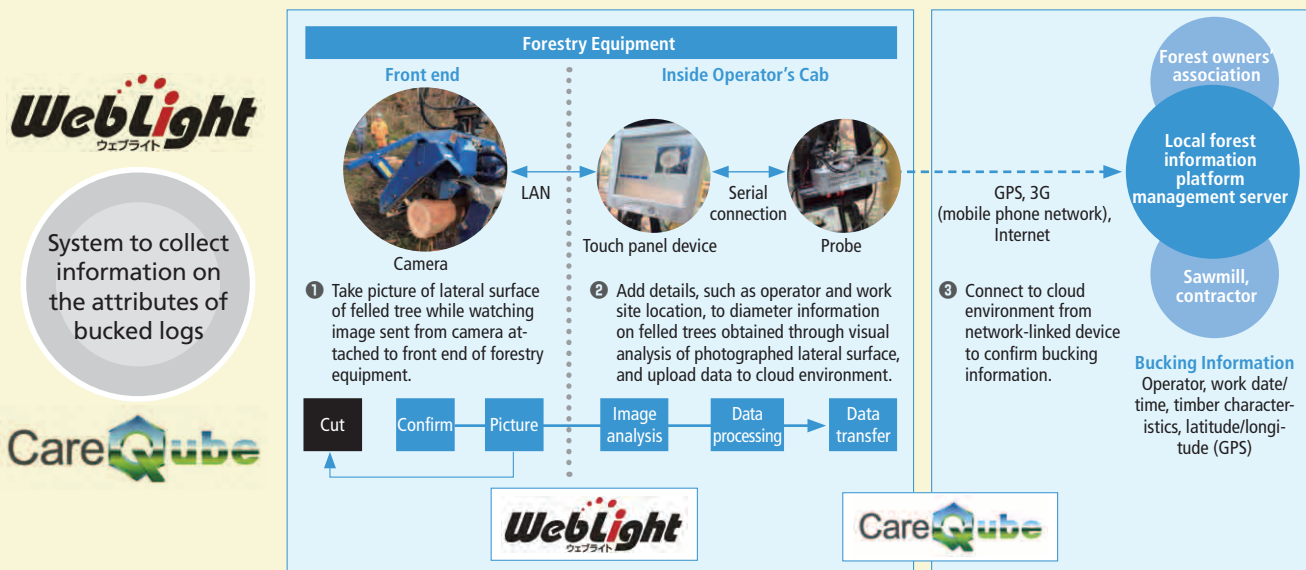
WebLight
ウェブライト

System to collect information on the attributes of bucked logs

CareQube

Forestry Equipment

Front end

Inside Operator's Cab

LAN

Serial connection

Camera

Touch panel device

Probe

GPS, 3G (mobile phone network), Internet

Forest owners' association

Local forest information platform management server

Sawmill, contractor

❶ Take picture of lateral surface of felled tree while watching image sent from camera attached to front end of forestry equipment.

❷ Add details, such as operator and work site location, to diameter information on felled trees obtained through visual analysis of photographed lateral surface, and upload data to cloud environment.

❸ Connect to cloud environment from network-linked device to confirm bucking information.

Bucking Information
Operator, work date/time, timber characteristics, latitude/longitude (GPS)

Cut

Confirm

Picture

Image analysis

Data processing

Data transfer

WebLight
ウェブライト

CareQube